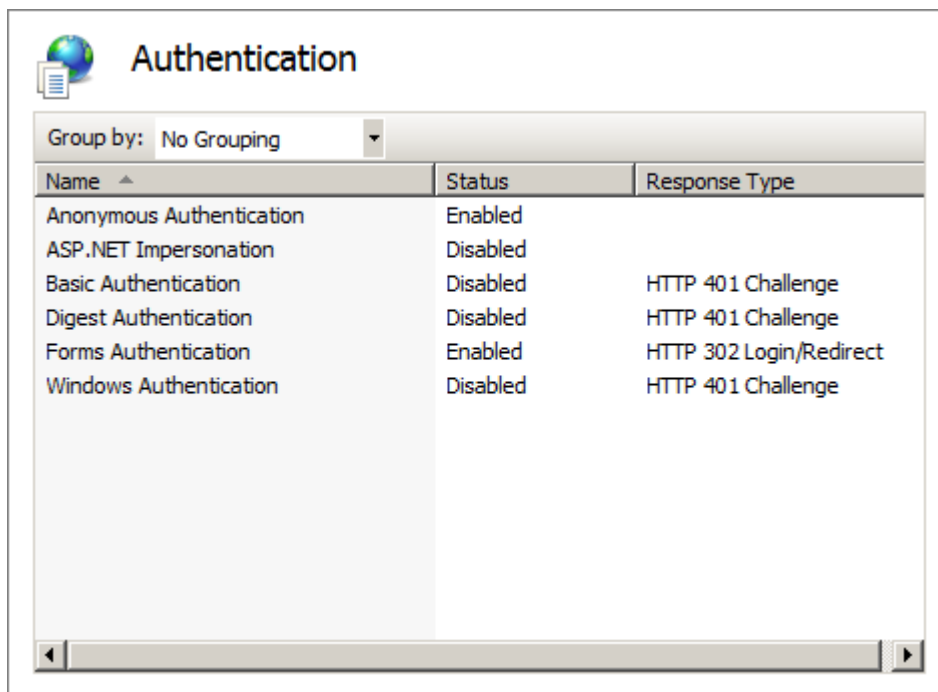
Authentication

Group by: No Grouping

| Name | Status | Response Type |
|---|---|---|
| Anonymous Authentication | Enabled | |
| ASP.NET Impersonation | Disabled | |
| Basic Authentication | Disabled | HTTP 401 Challenge |
| Digest Authentication | Disabled | HTTP 401 Challenge |
| Forms Authentication | Enabled | HTTP 302 Login/Redirect |
| Windows Authentication | Disabled | HTTP 401 Challenge |